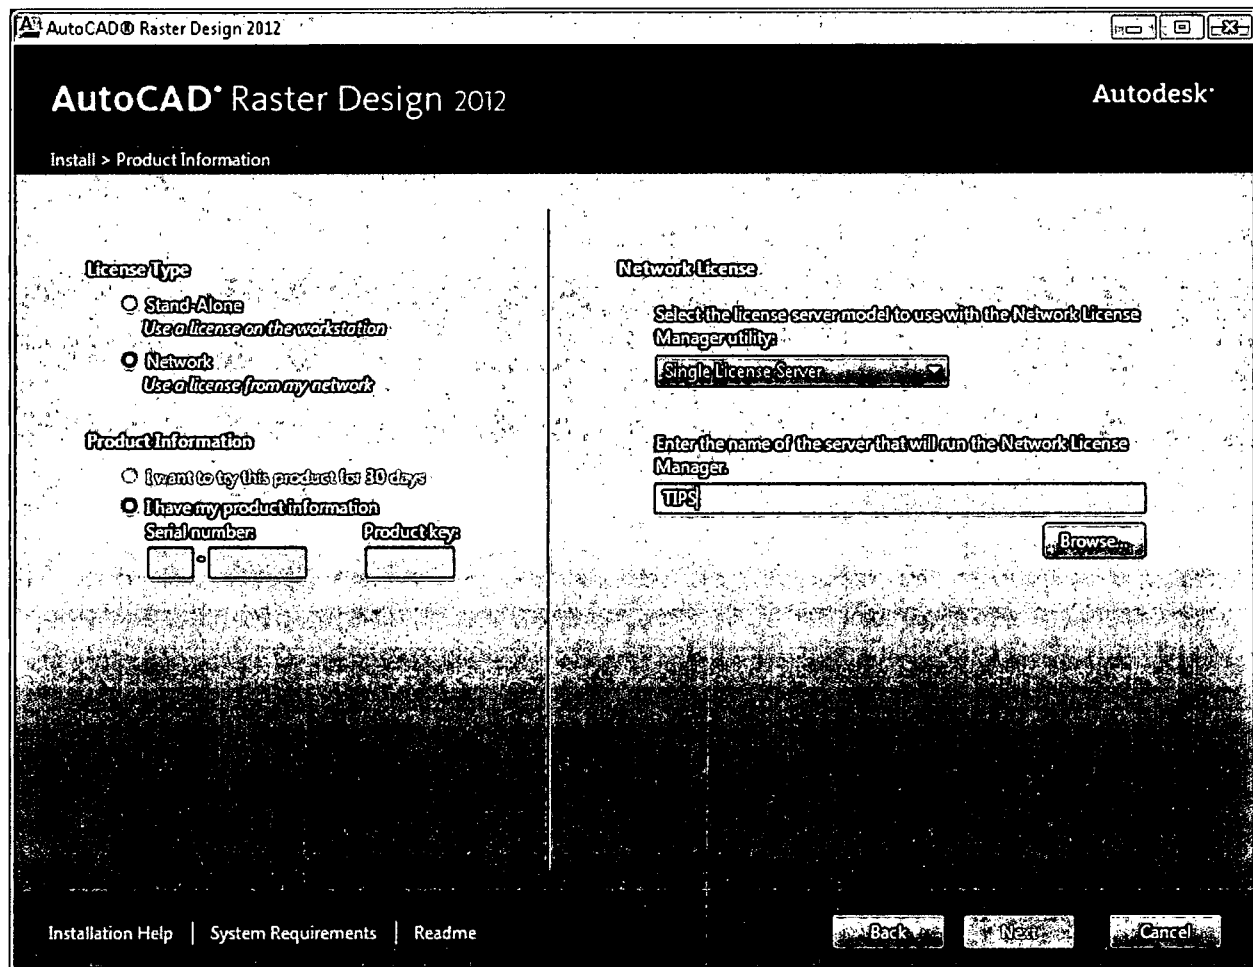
AutoCAD® Raster Design 2012

AutoCAD® Raster Design 2012

Autodesk®

Install > Product Information

License Type

Stand-Alone
Use a license on the workstation

Network
Use a license from my network

Product Information

I want to try this product for 30 days

I have my product information

Serial number:

Product key:

Network License

Select the license server model to use with the Network License Manager utility:

Single License Server

Enter the name of the server that will run the Network License Manager:

TIPS

Browse...

Installation Help | System Requirements | Readme

Back

Next

Cancel